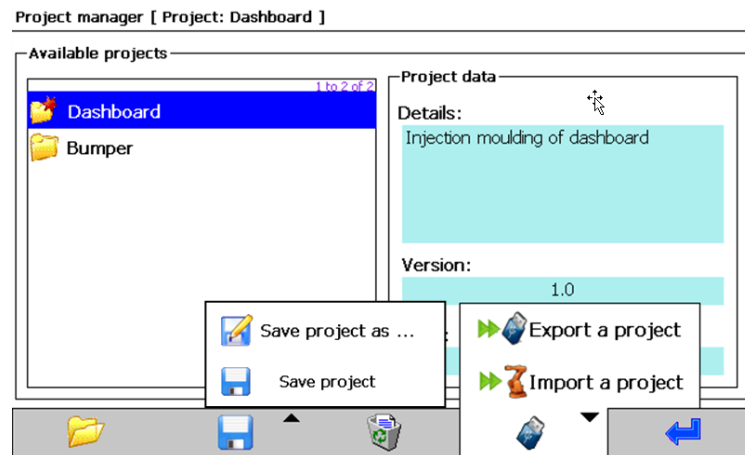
Project manager [ Project: Dashboard ]

Available projects

1 to 2 of 2

Dashboard

Bumper

Project data

Details:

Injection moulding of dashboard

Version:

1.0

Save project as ...

Save project

Export a project

Import a project